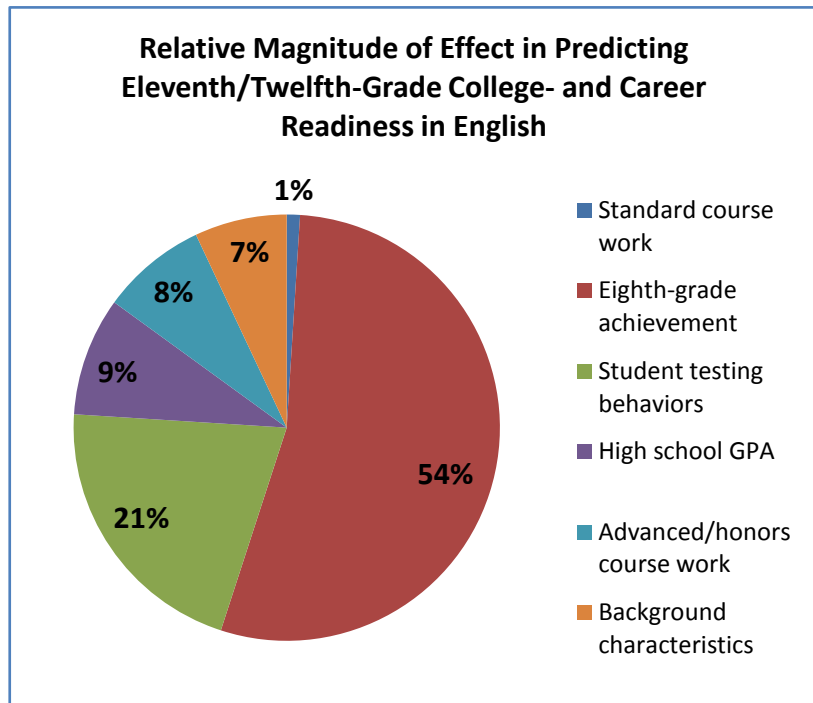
Relative Magnitude of Effect in Predicting Eleventh/Twelfth-Grade College- and Career Readiness in English

1%

7%

8%

9%

54%

21%

Standard course work

Eighth-grade achievement

Student testing behaviors

High school GPA

Advanced/honors course work

Background characteristics